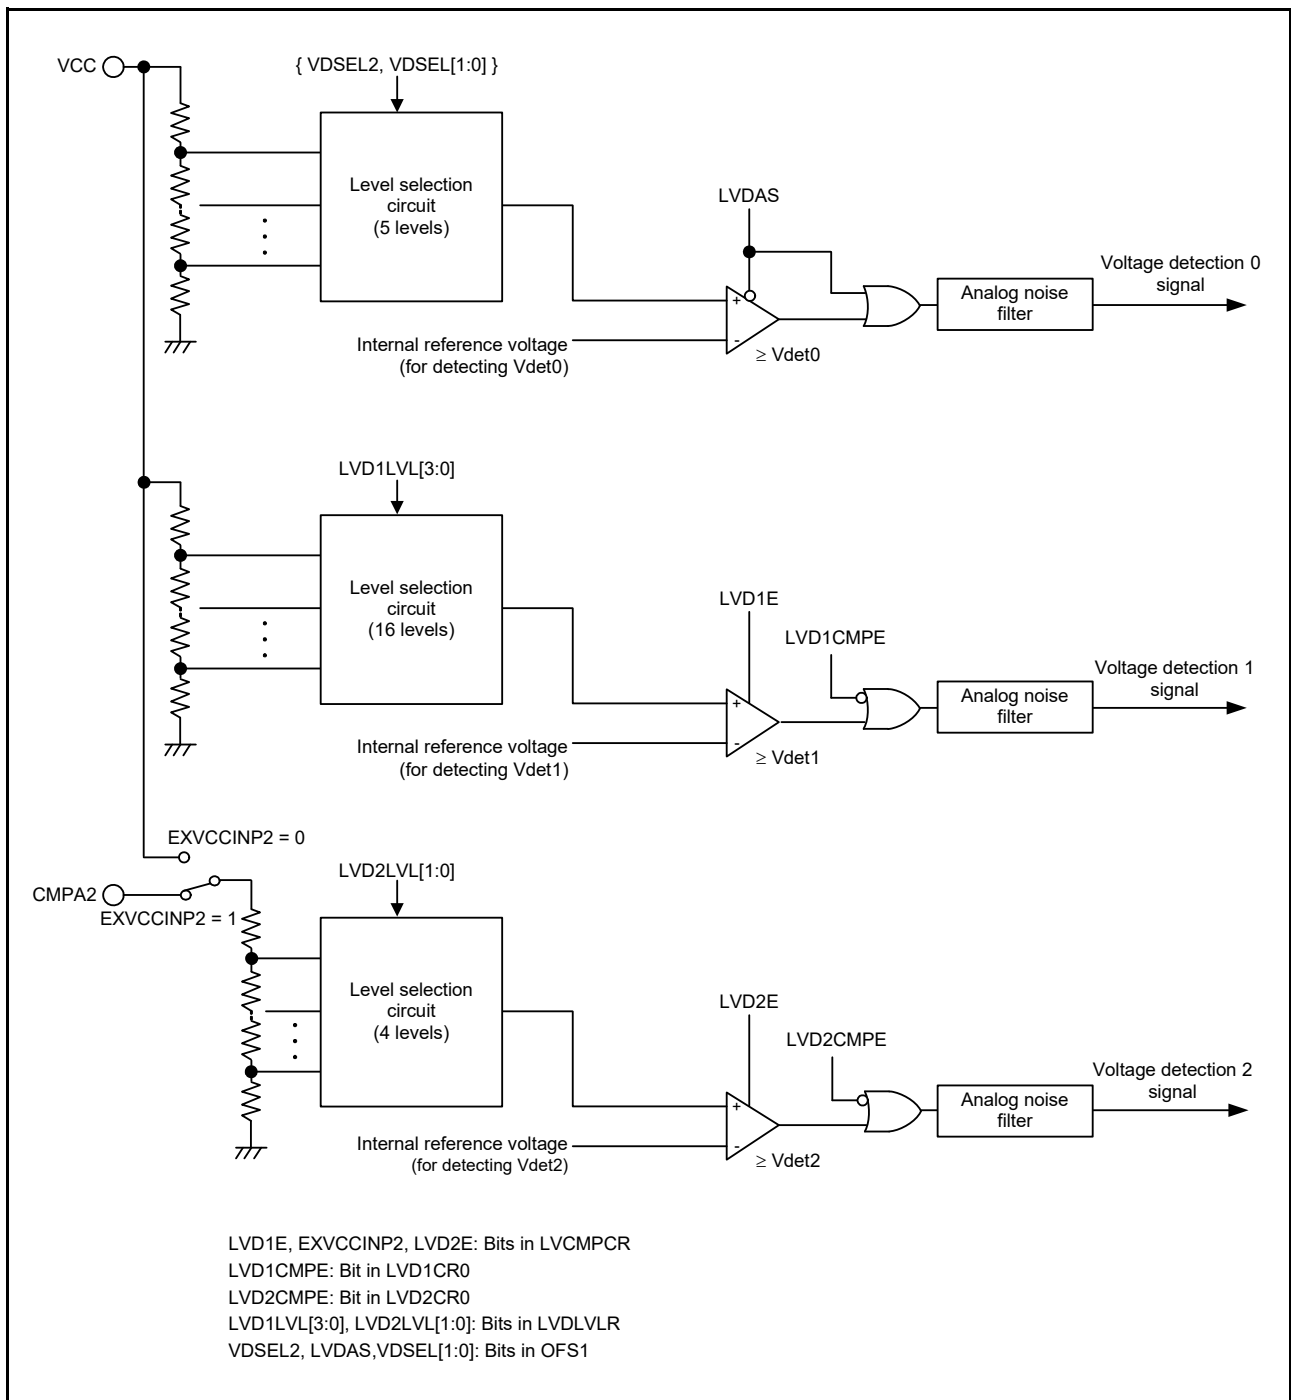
VCC

{ VDSEL2, VDSEL[1:0] }

Level selection circuit (5 levels)

LVDAS

+

-

Internal reference voltage (for detecting Vdet0)

≥ Vdet0

Analog noise filter

Voltage detection 0 signal

LVD1LVL[3:0]

Level selection circuit (16 levels)

LVD1E

LVD1CMPE

+

-

Internal reference voltage (for detecting Vdet1)

≥ Vdet1

Analog noise filter

Voltage detection 1 signal

EXVCCINP2 = 0

CMPA2

EXVCCINP2 = 1

LVD2LVL[1:0]

Level selection circuit (4 levels)

LVD2E

LVD2CMPE

+

-

Internal reference voltage (for detecting Vdet2)

≥ Vdet2

Analog noise filter

Voltage detection 2 signal

LVD1E, EXVCCINP2, LVD2E: Bits in LVCMPCR
LVD1CMPE: Bit in LVD1CR0
LVD2CMPE: Bit in LVD2CR0
LVD1LVL[3:0], LVD2LVL[1:0]: Bits in LVDLVLR
VDSEL2, LVDAS,VDSEL[1:0]: Bits in OFS1